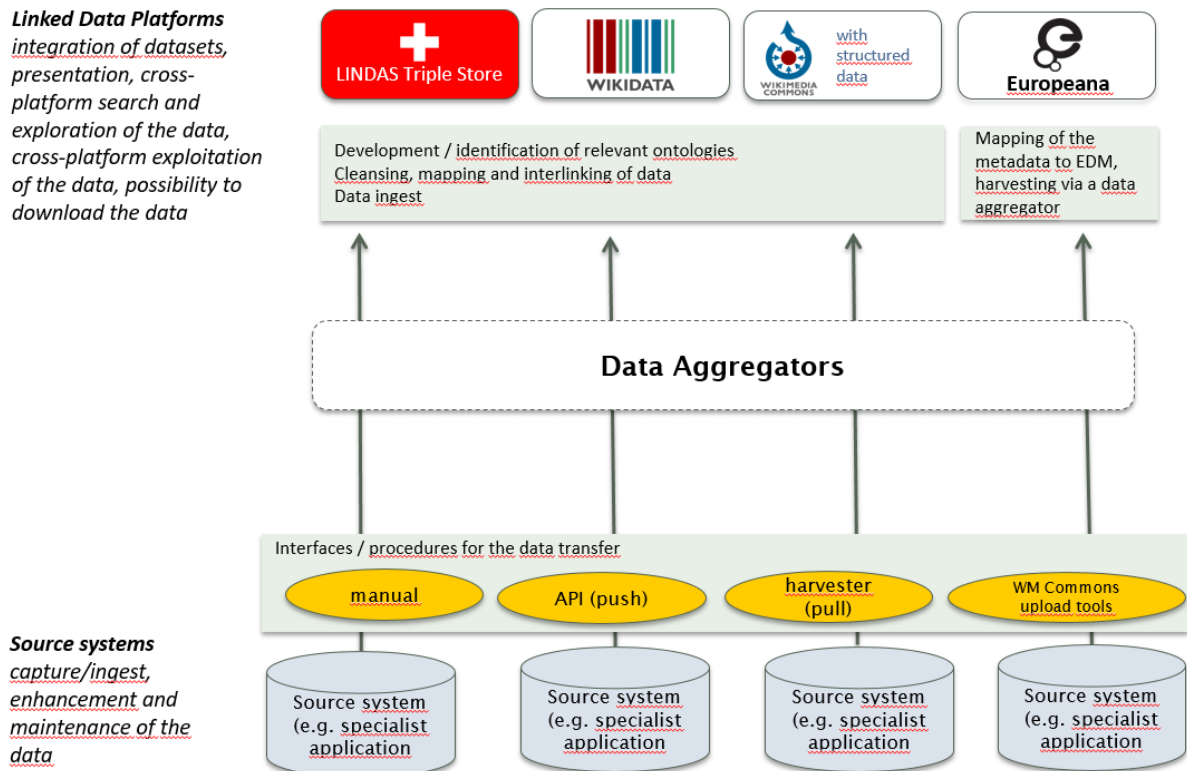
Linked Data Platforms
integration of datasets, presentation, cross-platform search and exploration of the data, cross-platform exploitation of the data, possibility to download the data

LINDAS Triple Store

WIKIDATA

WIKIMEDIA COMMONS

with structured data

Europeana

Development / identification of relevant ontologies
Cleansing, mapping and interlinking of data
Data ingest

Mapping of the metadata to EDM, harvesting via a data aggregator

Data Aggregators

Interfaces / procedures for the data transfer

manual

API (push)

harvester (pull)

WM Commons upload tools

Source systems
capture/ingest, enhancement and maintenance of the data

Source system (e.g. specialist application

Source system (e.g. specialist application

Source system (e.g. specialist application

Source system (e.g. specialist application